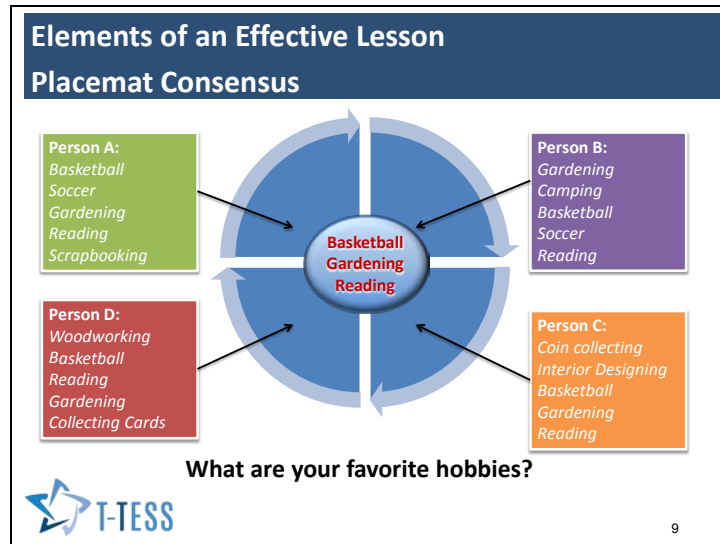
Elements of an Effective Lesson
Placemat Consensus

Person A:
Basketball
Soccer
Gardening
Reading
Scrapbooking

Person B:
Gardening
Camping
Basketball
Soccer
Reading

Basketball
Gardening
Reading

Person D:
Woodworking
Basketball
Reading
Gardening
Collecting Cards

Person C:
Coin collecting
Interior Designing
Basketball
Gardening
Reading

What are your favorite hobbies?

T-TESS

9